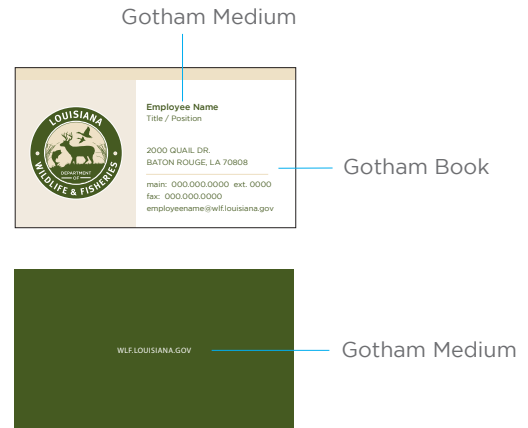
Gotham Medium

LOUISIANA
DEPARTMENT OF
WILDLIFE & FISHERIES

Employee Name
Title / Position

2000 QUAIL DR.
BATON ROUGE, LA 70808

main: 000.000.0000 ext. 0000
fax: 000.000.0000
employeename@wlf.louisiana.gov

Gotham Book

WLF.LOUISIANA.GOV

Gotham Medium